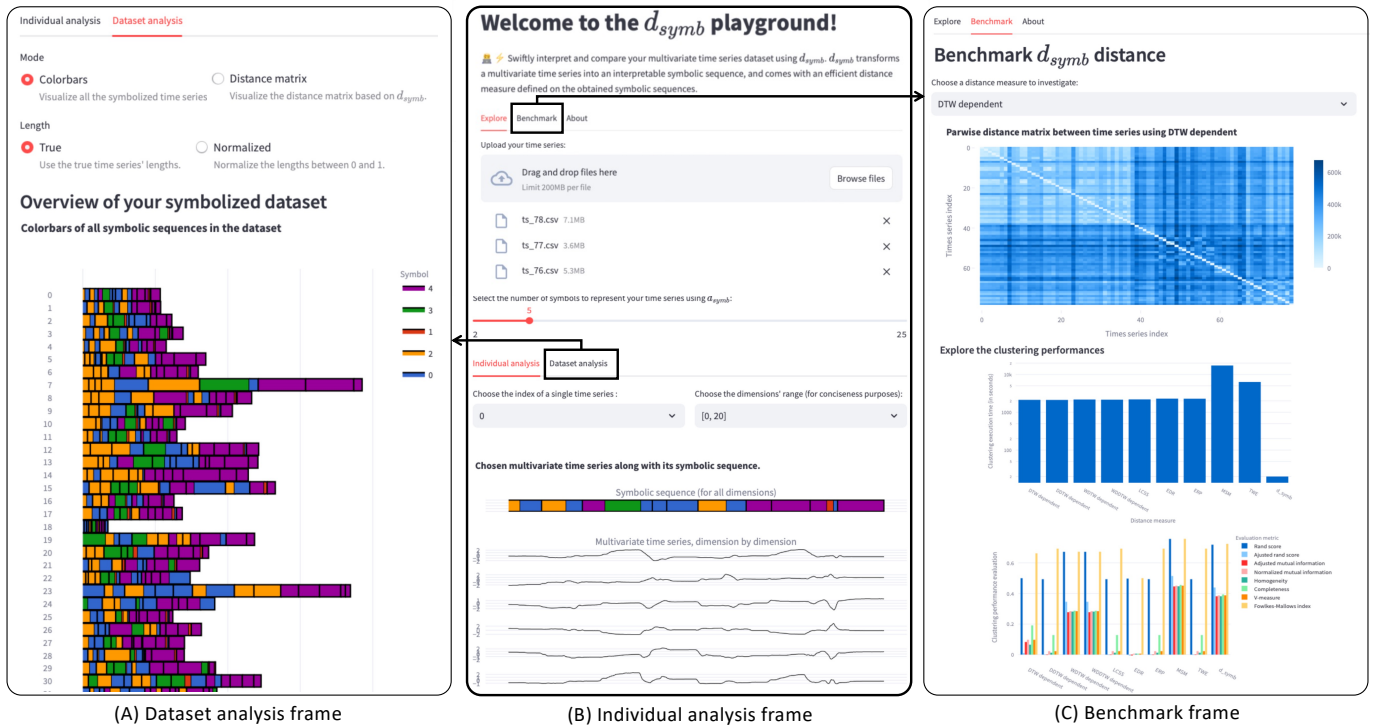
Individual analysis Dataset analysis

Mode

Colorbars
Visualize all the symbolized time series

Distance matrix
Visualize the distance matrix based on $d_{symb}$.

Length

True
Use the true time series' lengths.

Normalized
Normalize the lengths between 0 and 1.

Overview of your symbolized dataset

Colorbars of all symbolic sequences in the dataset

Symbol
4
3
1
2
0

0 1 2 3 4 5 6 7 8 9 10 11 12 13 14 15 16 17 18 19 20 21 22 23 24 25 26 27 28 29 30

Welcome to the $d_{symb}$ playground!

Swiftly interpret and compare your multivariate time series dataset using $d_{symb}$. $d_{symb}$ transforms a multivariate time series into an interpretable symbolic sequence, and comes with an efficient distance measure defined on the obtained symbolic sequences.

Explore Benchmark About

Upload your time series:

Drag and drop files here
Limit 200MB per file

Browse files

ts_78.csv 7.1MB
ts_77.csv 3.6MB
ts_76.csv 5.3MB

Select the number of symbols to represent your time series using $d_{symb}$:

5
2 25

Individual analysis Dataset analysis

Choose the index of a single time series :
0

Choose the dimensions' range (for conciseness purposes):
[0, 20]

Chosen multivariate time series along with its symbolic sequence.

Symbolic sequence (for all dimensions)

Multivariate time series, dimension by dimension

Explore Benchmark About

Benchmark $d_{symb}$ distance

Choose a distance measure to investigate:

DTW dependent

Parwise distance matrix between time series using DTW dependent

Times series index
0 20 40 60
Times series index
0 20 40 60
600k 400k 200k 0

Explore the clustering performances

Clustering execution time (in seconds)
10k 1000 100 10 1
DTW dependent DDTW dependent WDTW dependent WDDTW dependent LCSS EDR ERP MSM TWE d_symb
Distance measure

Clustering performance evaluation
0.6 0.4 0.2 0
DTW dependent DDTW dependent WDTW dependent WDDTW dependent LCSS EDR ERP MSM TWE d_symb

Evaluation metric
Rand score
Ajusted rand score
Adjusted mutual information
Normalized mutual information
Homogeneity
Completeness
V-measure
Fowlkes-Mallows index

(A) Dataset analysis frame
(B) Individual analysis frame
(C) Benchmark frame